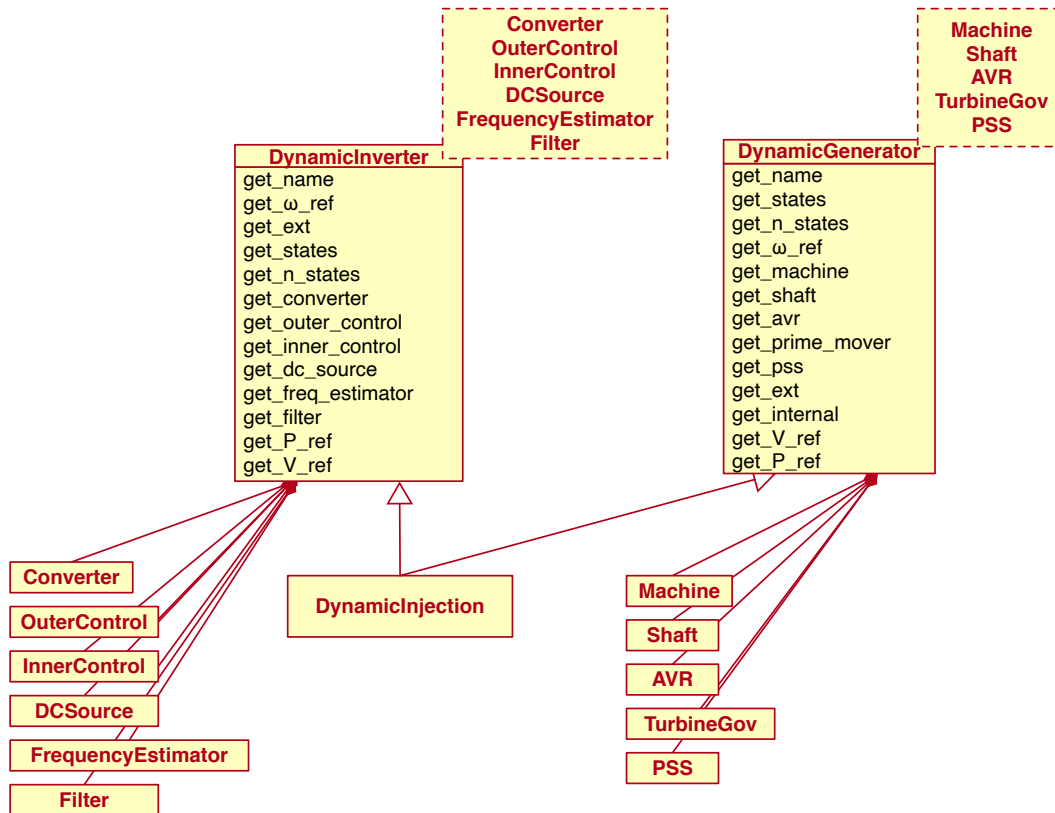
Converter
OuterControl
InnerControl
DCSource
FrequencyEstimator
Filter

Machine
Shaft
AVR
TurbineGov
PSS

DynamicInverter
get_name
get_ω_ref
get_ext
get_states
get_n_states
get_converter
get_outer_control
get_inner_control
get_dc_source
get_freq_estimator
get_filter
get_P_ref
get_V_ref

DynamicGenerator
get_name
get_states
get_n_states
get_ω_ref
get_machine
get_shaft
get_avr
get_prime_mover
get_pss
get_ext
get_internal
get_V_ref
get_P_ref

Converter
OuterControl
InnerControl
DCSource
FrequencyEstimator
Filter

DynamicInjection

Machine
Shaft
AVR
TurbineGov
PSS